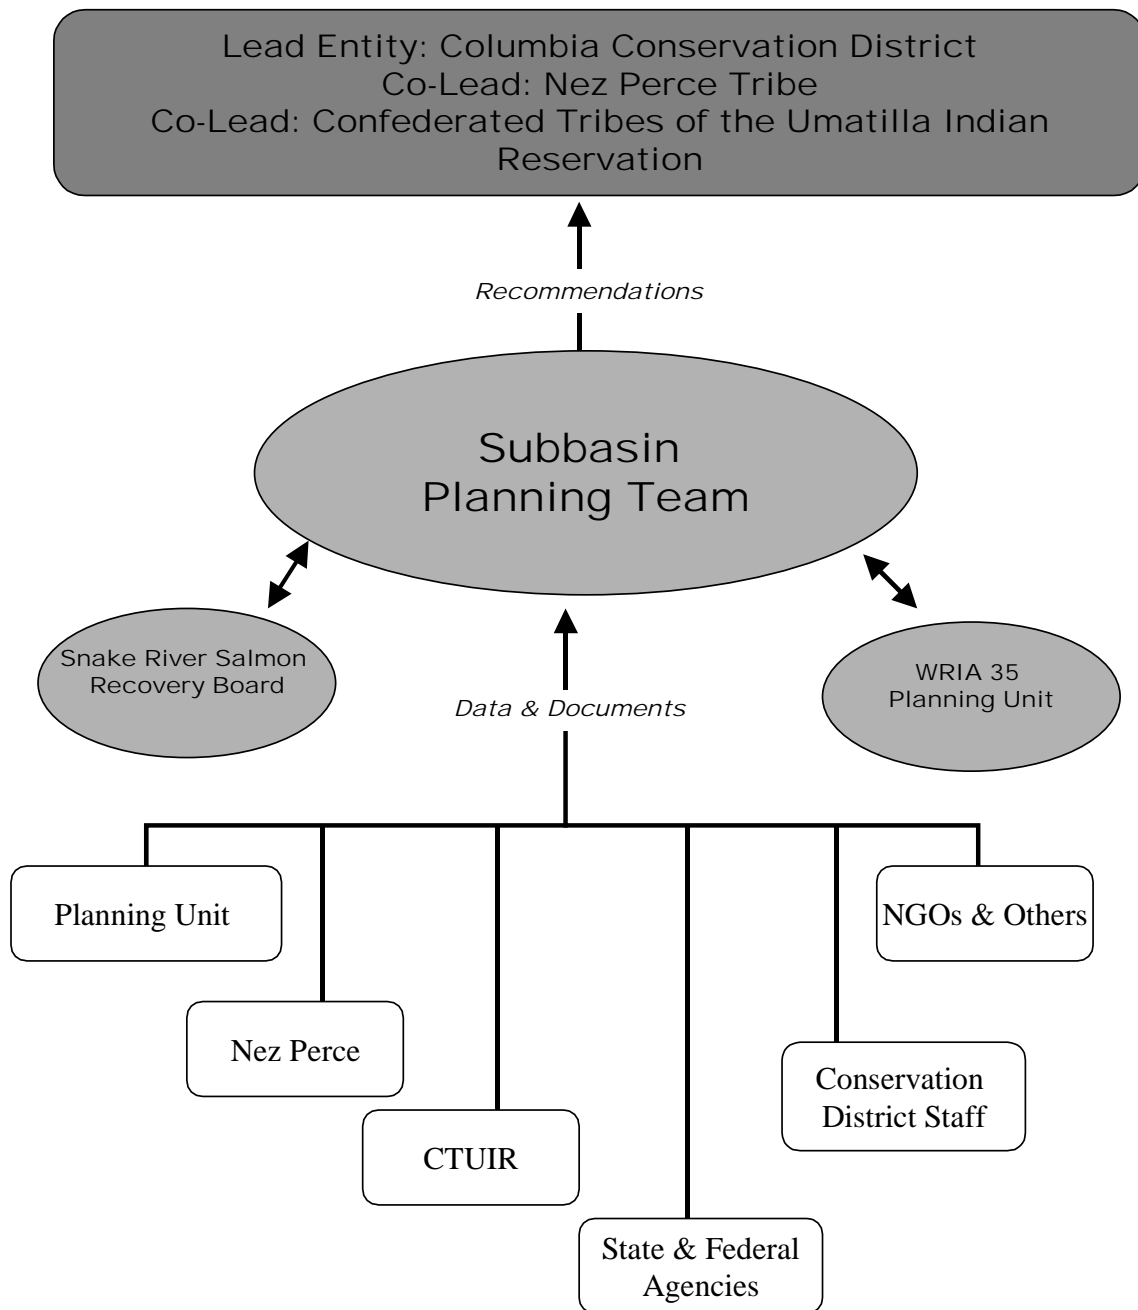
Lead Entity: Columbia Conservation District
Co-Lead: Nez Perce Tribe
Co-Lead: Confederated Tribes of the Umatilla Indian Reservation

Recommendations

Subbasin Planning Team

Snake River Salmon Recovery Board

WRIA 35 Planning Unit

Data & Documents

Planning Unit

NGOs & Others

Nez Perce

Conservation District Staff

CTUIR

State & Federal Agencies